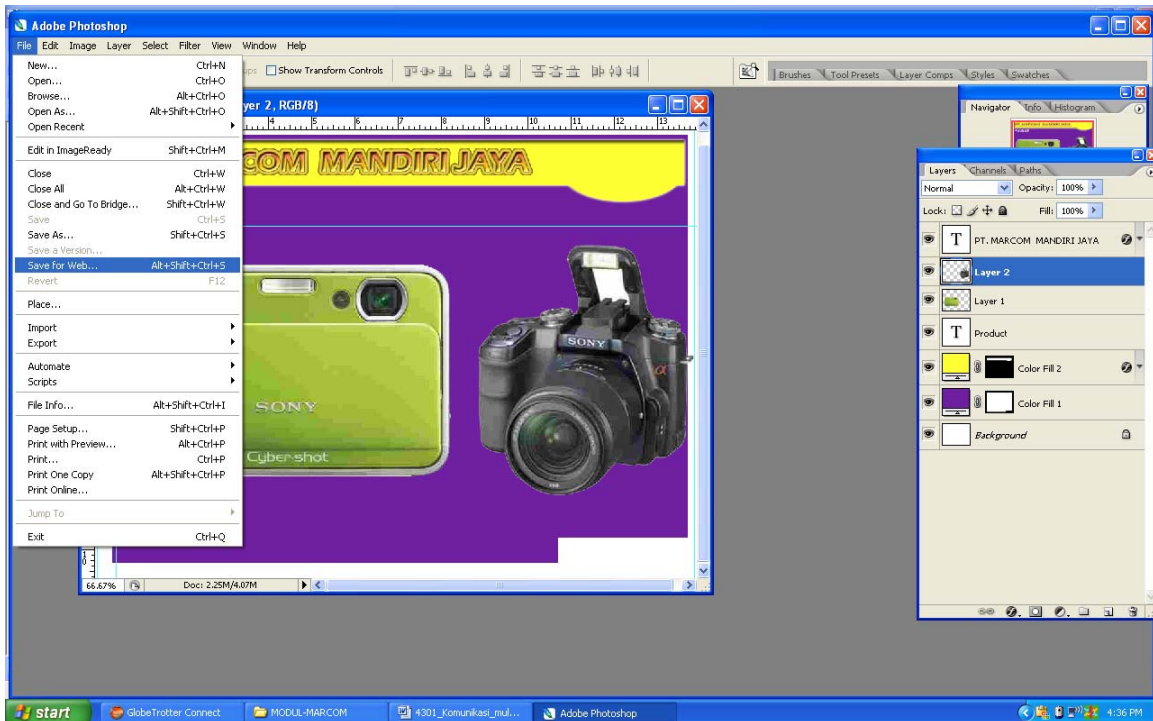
Adobe Photoshop

File Edit Image Layer Select Filter View Window Help

New... Ctrl+N
Open... Ctrl+O
Browse... Alt+Ctrl+O
Open As... Alt+Shift+Ctrl+O
Open Recent
Edit in ImageReady Shift+Ctrl+M
Close Ctrl+W
Close All Alt+Ctrl+W
Close and Go To Bridge... Shift+Ctrl+W
Save Ctrl+S
Save As... Shift+Ctrl+S
Save a Version...
Save for Web... Alt+Shift+Ctrl+S
Revert F12
Place...
Import
Export
Automate
Scripts
File Info... Alt+Shift+Ctrl+I
Page Setup... Shift+Ctrl+P
Print with Preview... Alt+Ctrl+P
Print... Ctrl+P
Print One Copy Alt+Shift+Ctrl+P
Print Online...
Jump To
Exit Ctrl+Q

Show Transform Controls

Brushes Tool Presets Layer Comps Styles Swatches

yer 2, RGB/8)

COM MANDIRI JAYA

SONY
Cyber-shot
SONY

66.67% Doc: 2.25M/4.07M

Navigator Info Histogram

Layers Channels Paths
Normal Opacity: 100%
Lock: Fill: 100%
PT. MARCOM MANDIRI JAYA
Layer 2
Layer 1
Product
Color Fill 2
Color Fill 1
Background

start GlobeTrotter Connect MODUL-MARCOM 4301_Komunikasi_mul... Adobe Photoshop 4:36 PM